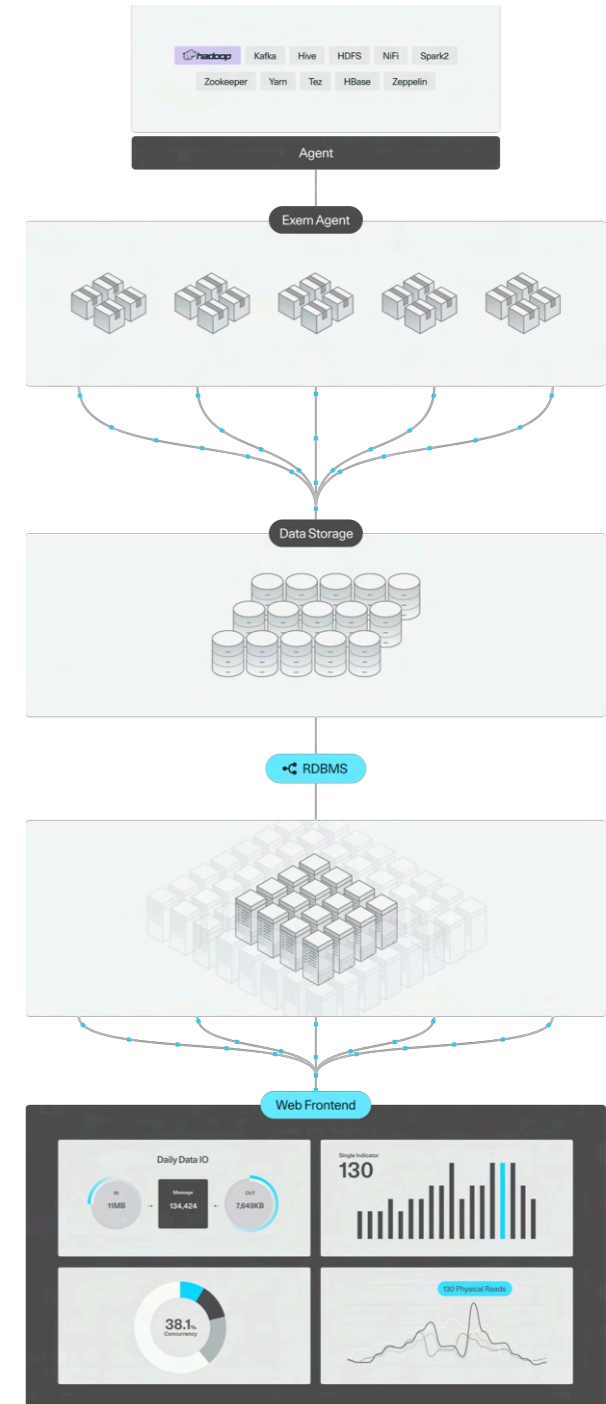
hadoop Kafka Hive HDFS NiFi Spark2
Zookeeper Yarn Tez HBase Zeppelin

Agent

Exem Agent

Data Storage

RDBMS

Web Frontend

Daily Data IO

IN
11MB

Message
134,424

OUT
7,649KB

Single Indicator
130

38.1%
Concurrency

130 Physical Reads